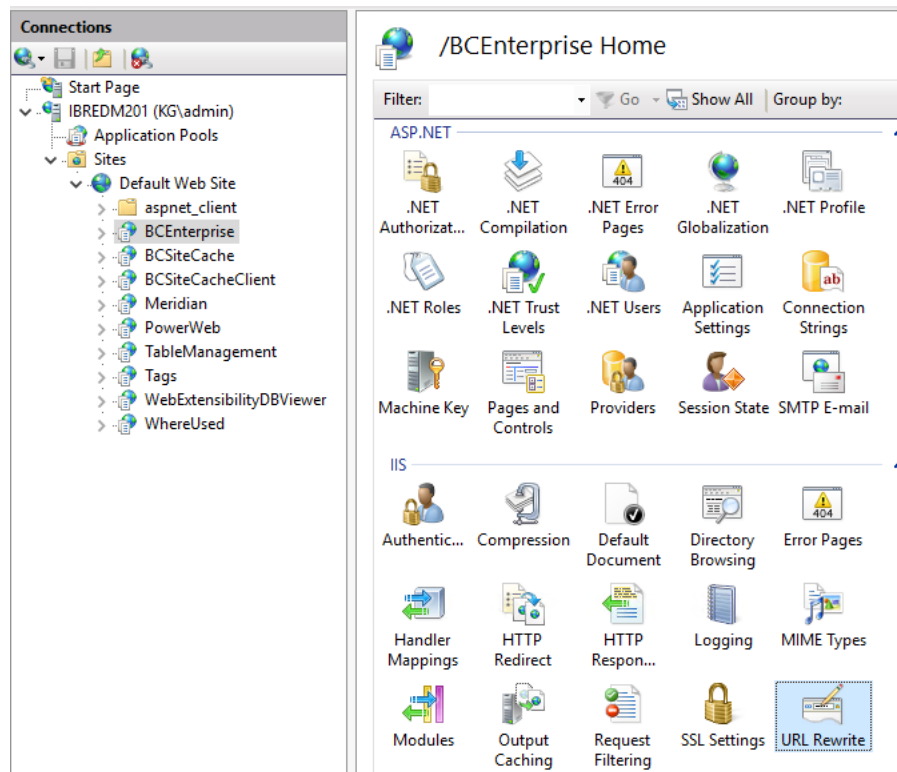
Connections

Start Page
IBREDM201 (KG\admin)
Application Pools
Sites
Default Web Site
aspnet_client
BCEnterprise
BCSiteCache
BCSiteCacheClient
Meridian
PowerWeb
TableManagement
Tags
WebExtensibilityDBViewer
WhereUsed

/BCEnterprise Home

Filter: Go Show All Group by:

ASP.NET

.NET Authorizat... .NET Compilation .NET Error Pages .NET Globalization .NET Profile

.NET Roles .NET Trust Levels .NET Users Application Settings Connection Strings

Machine Key Pages and Controls Providers Session State SMTP E-mail

IIS

Authentic... Compression Default Document Directory Browsing Error Pages

Handler Mappings HTTP Redirect HTTP Respon... Logging MIME Types

Modules Output Caching Request Filtering SSL Settings URL Rewrite